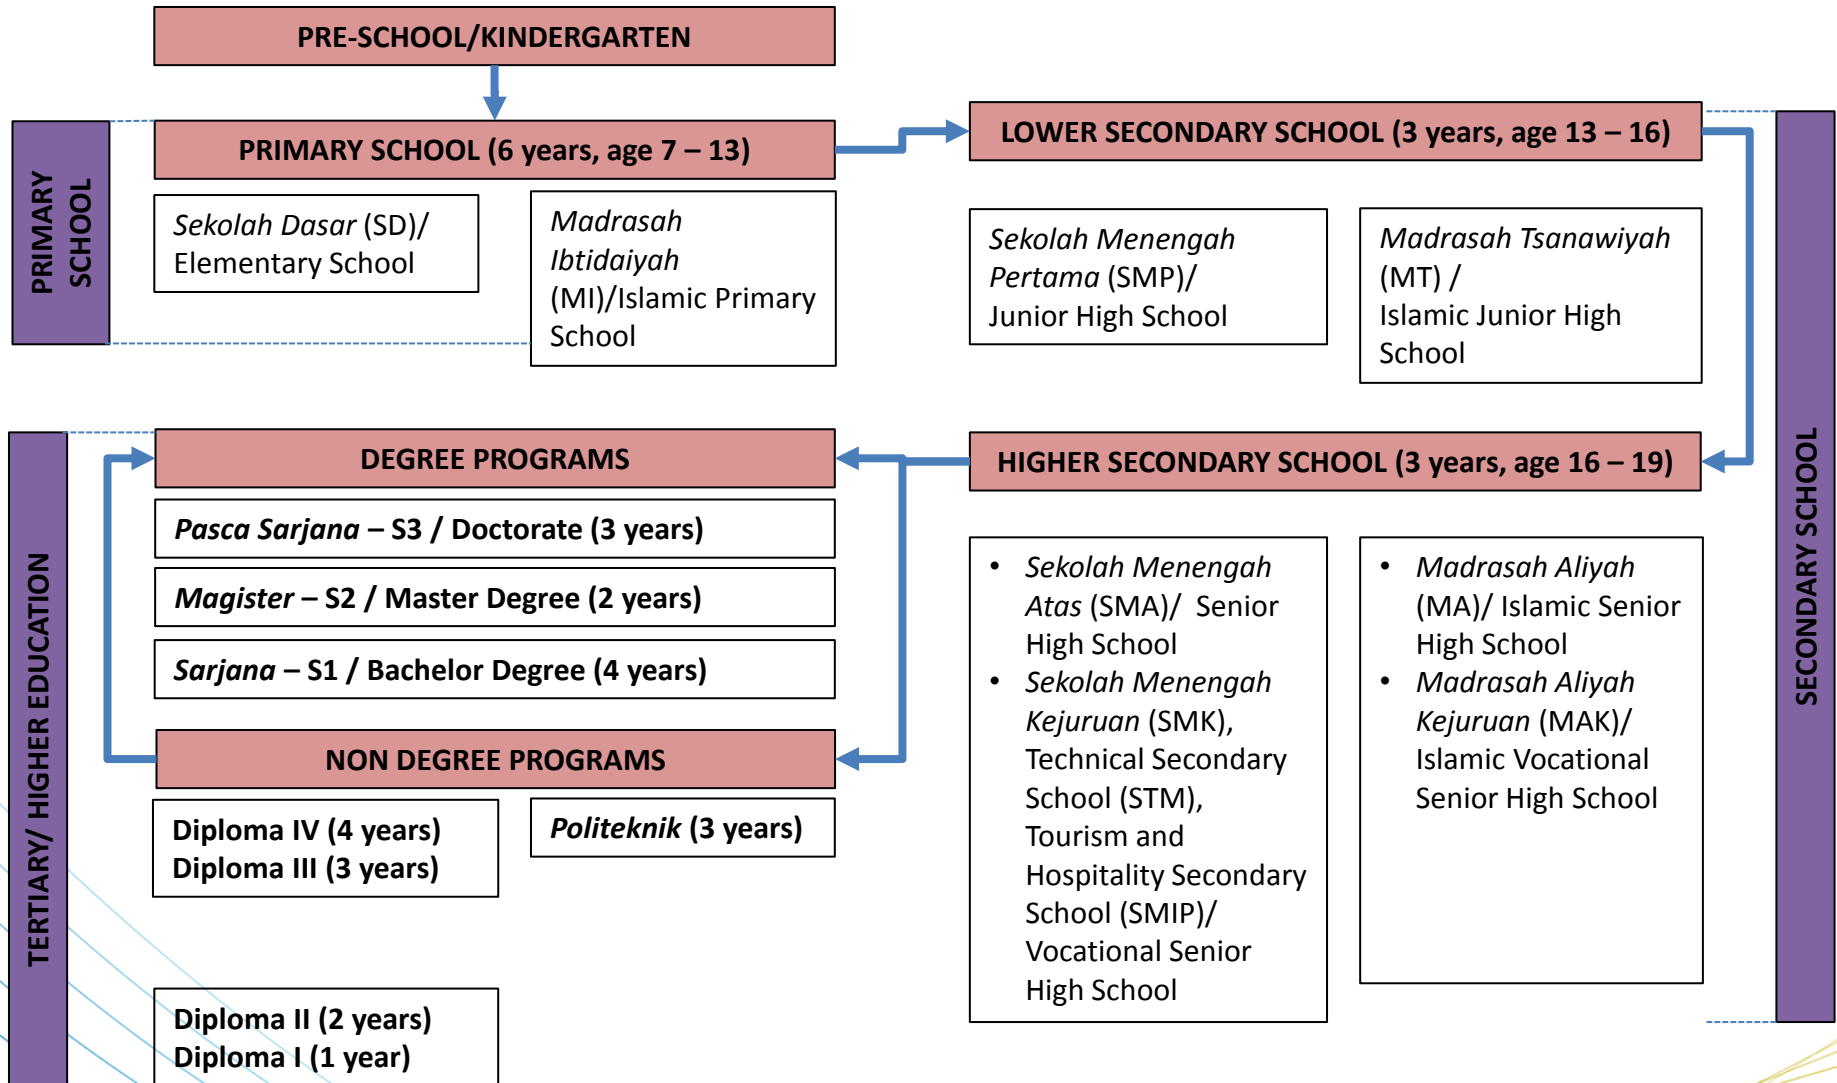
PRE-SCHOOL/KINDERGARTEN

PRIMARY SCHOOL

PRIMARY SCHOOL (6 years, age 7 – 13)

Sekolah Dasar (SD)/ Elementary School

Madrasah Ibtidaiyah (MI)/Islamic Primary School

LOWER SECONDARY SCHOOL (3 years, age 13 – 16)

Sekolah Menengah Pertama (SMP)/ Junior High School

Madrasah Tsanawiyah (MT) / Islamic Junior High School

SECONDARY SCHOOL

HIGHER SECONDARY SCHOOL (3 years, age 16 – 19)

- Sekolah Menengah Atas (SMA)/ Senior High School
- Sekolah Menengah Kejuruan (SMK), Technical Secondary School (STM), Tourism and Hospitality Secondary School (SMIP)/ Vocational Senior High School

- Madrasah Aliyah (MA)/ Islamic Senior High School
- Madrasah Aliyah Kejuruan (MAK)/ Islamic Vocational Senior High School

TERTIARY/ HIGHER EDUCATION

DEGREE PROGRAMS

Pasca Sarjana – S3 / Doctorate (3 years)

Magister – S2 / Master Degree (2 years)

Sarjana – S1 / Bachelor Degree (4 years)

NON DEGREE PROGRAMS

Diploma IV (4 years)
Diploma III (3 years)

Politeknik (3 years)

Diploma II (2 years)
Diploma I (1 year)